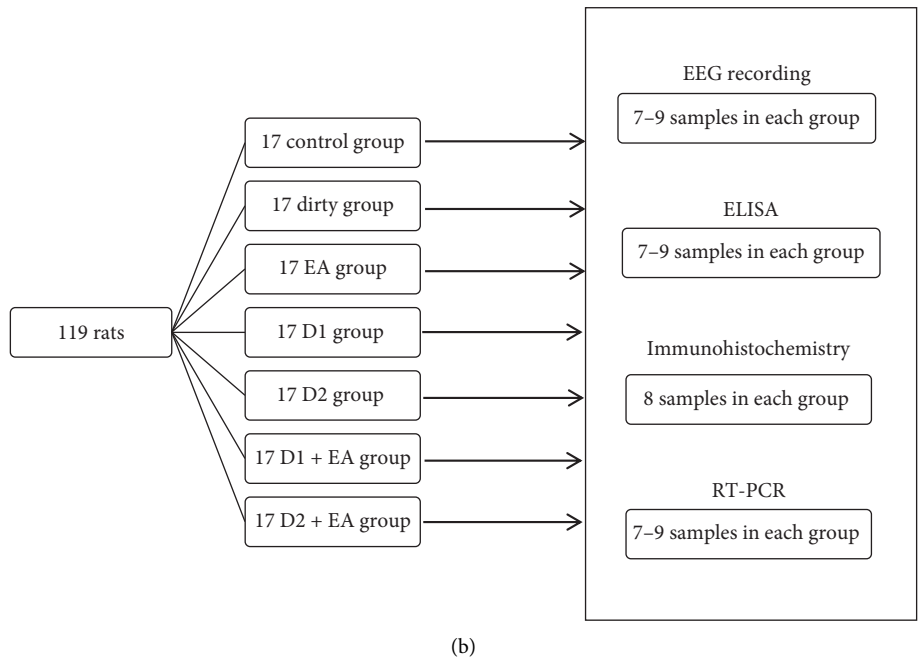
119 rats

17 control group

17 dirty group

17 EA group

17 D1 group

17 D2 group

17 D1 + EA group

17 D2 + EA group

EEG recording

7–9 samples in each group

ELISA

7–9 samples in each group

Immunohistochemistry

8 samples in each group

RT-PCR

7–9 samples in each group

(b)